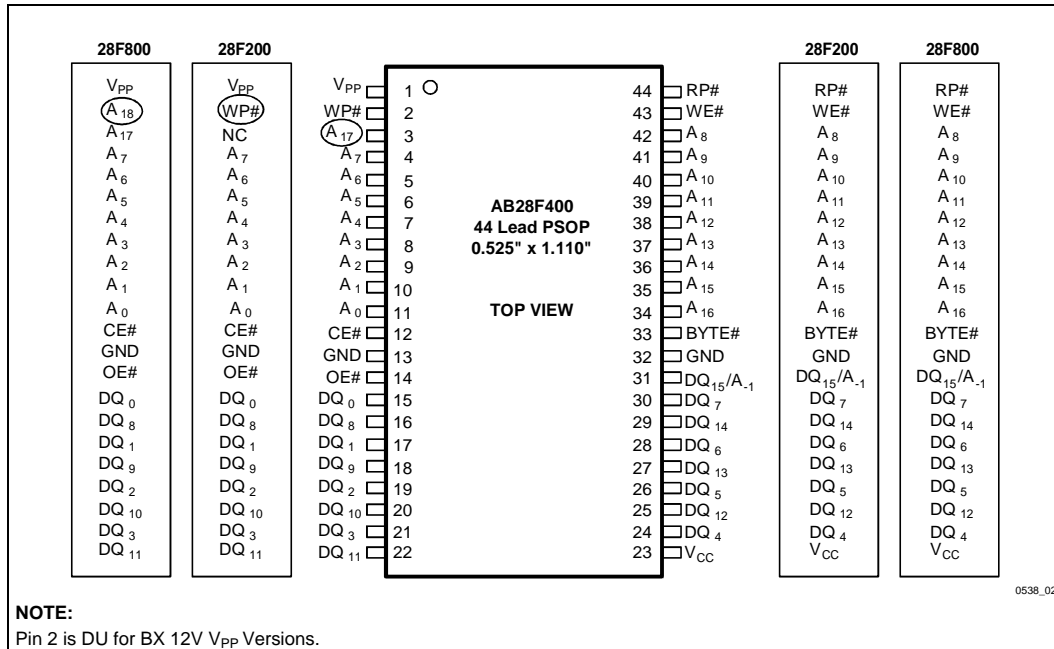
| 28F800 | 28F200 | | | | | 28F200 | 28F800 |
|---|---|---|---|---|---|---|---|
| $V_{PP}$ | $V_{PP}$ | $V_{PP}$ | 1 | 44 | RP# | RP# | RP# |
| $A_{18}$ | WP# | WP# | 2 | 43 | WE# | WE# | WE# |
| $A_{17}$ | NC | $A_{17}$ | 3 | 42 | $A_8$ | $A_8$ | $A_8$ |
| $A_7$ | $A_7$ | $A_7$ | 4 | 41 | $A_9$ | $A_9$ | $A_9$ |
| $A_6$ | $A_6$ | $A_6$ | 5 | 40 | $A_{10}$ | $A_{10}$ | $A_{10}$ |
| $A_5$ | $A_5$ | $A_5$ | 6 | 39 | $A_{11}$ | $A_{11}$ | $A_{11}$ |
| $A_4$ | $A_4$ | $A_4$ | 7 | 38 | $A_{12}$ | $A_{12}$ | $A_{12}$ |
| $A_3$ | $A_3$ | $A_3$ | 8 | 37 | $A_{13}$ | $A_{13}$ | $A_{13}$ |
| $A_2$ | $A_2$ | $A_2$ | 9 | 36 | $A_{14}$ | $A_{14}$ | $A_{14}$ |
| $A_1$ | $A_1$ | $A_1$ | 10 | 35 | $A_{15}$ | $A_{15}$ | $A_{15}$ |
| $A_0$ | $A_0$ | $A_0$ | 11 | 34 | $A_{16}$ | $A_{16}$ | $A_{16}$ |
| CE# | CE# | CE# | 12 | 33 | BYTE# | BYTE# | BYTE# |
| GND | GND | GND | 13 | 32 | GND | GND | GND |
| OE# | OE# | OE# | 14 | 31 | $DQ_{15}/A_{-1}$ | $DQ_{15}/A_{-1}$ | $DQ_{15}/A_{-1}$ |
| $DQ_0$ | $DQ_0$ | $DQ_0$ | 15 | 30 | $DQ_7$ | $DQ_7$ | $DQ_7$ |
| $DQ_8$ | $DQ_8$ | $DQ_8$ | 16 | 29 | $DQ_{14}$ | $DQ_{14}$ | $DQ_{14}$ |
| $DQ_1$ | $DQ_1$ | $DQ_1$ | 17 | 28 | $DQ_6$ | $DQ_6$ | $DQ_6$ |
| $DQ_9$ | $DQ_9$ | $DQ_9$ | 18 | 27 | $DQ_{13}$ | $DQ_{13}$ | $DQ_{13}$ |
| $DQ_2$ | $DQ_2$ | $DQ_2$ | 19 | 26 | $DQ_5$ | $DQ_5$ | $DQ_5$ |
| $DQ_{10}$ | $DQ_{10}$ | $DQ_{10}$ | 20 | 25 | $DQ_{12}$ | $DQ_{12}$ | $DQ_{12}$ |
| $DQ_3$ | $DQ_3$ | $DQ_3$ | 21 | 24 | $DQ_4$ | $DQ_4$ | $DQ_4$ |
| $DQ_{11}$ | $DQ_{11}$ | $DQ_{11}$ | 22 | 23 | $V_{CC}$ | $V_{CC}$ | $V_{CC}$ |

AB28F400
44 Lead PSOP
0.525" x 1.110"

TOP VIEW

0538_02

NOTE:
Pin 2 is DU for BX 12V $V_{PP}$ Versions.